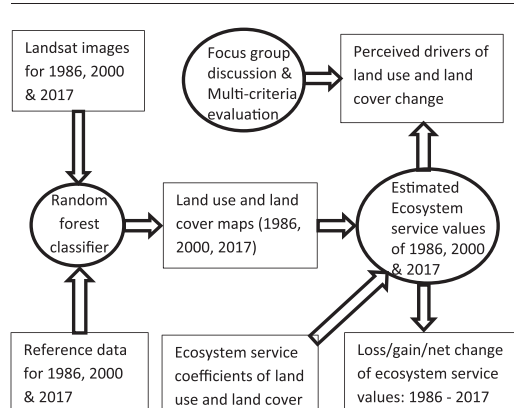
Landsat images for 1986, 2000 & 2017

Focus group discussion & Multi-criteria evaluation

Perceived drivers of land use and land cover change

Random forest classifier

Land use and land cover maps (1986, 2000, 2017)

Estimated Ecosystem service values of 1986, 2000 & 2017

Reference data for 1986, 2000 & 2017

Ecosystem service coefficients of land use and land cover

Loss/gain/net change of ecosystem service values: 1986 - 2017